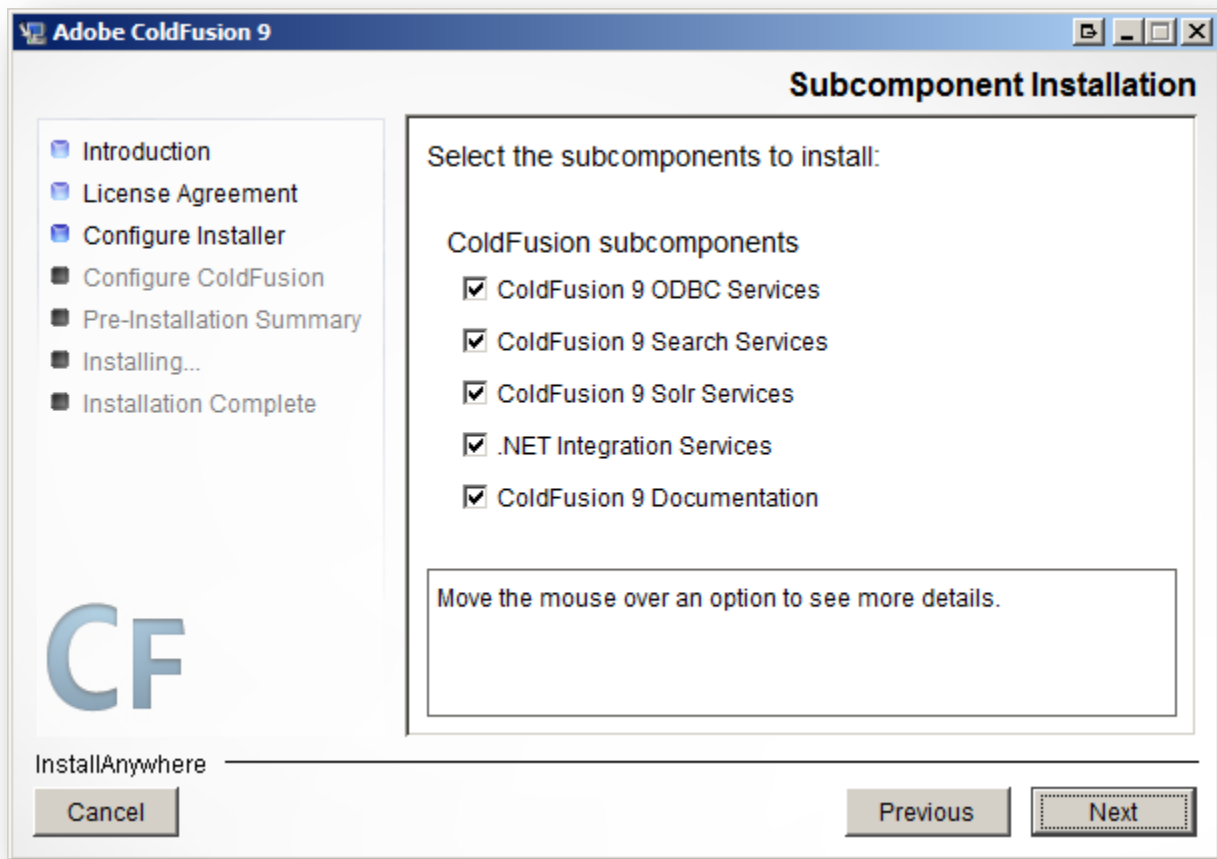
Adobe ColdFusion 9

Subcomponent Installation

Introduction
License Agreement
Configure Installer
Configure ColdFusion
Pre-Installation Summary
Installing...
Installation Complete

CF

Select the subcomponents to install:

ColdFusion subcomponents
☑ ColdFusion 9 ODBC Services
☑ ColdFusion 9 Search Services
☑ ColdFusion 9 Solr Services
☑ .NET Integration Services
☑ ColdFusion 9 Documentation

Move the mouse over an option to see more details.

InstallAnywhere

Cancel

Previous

Next